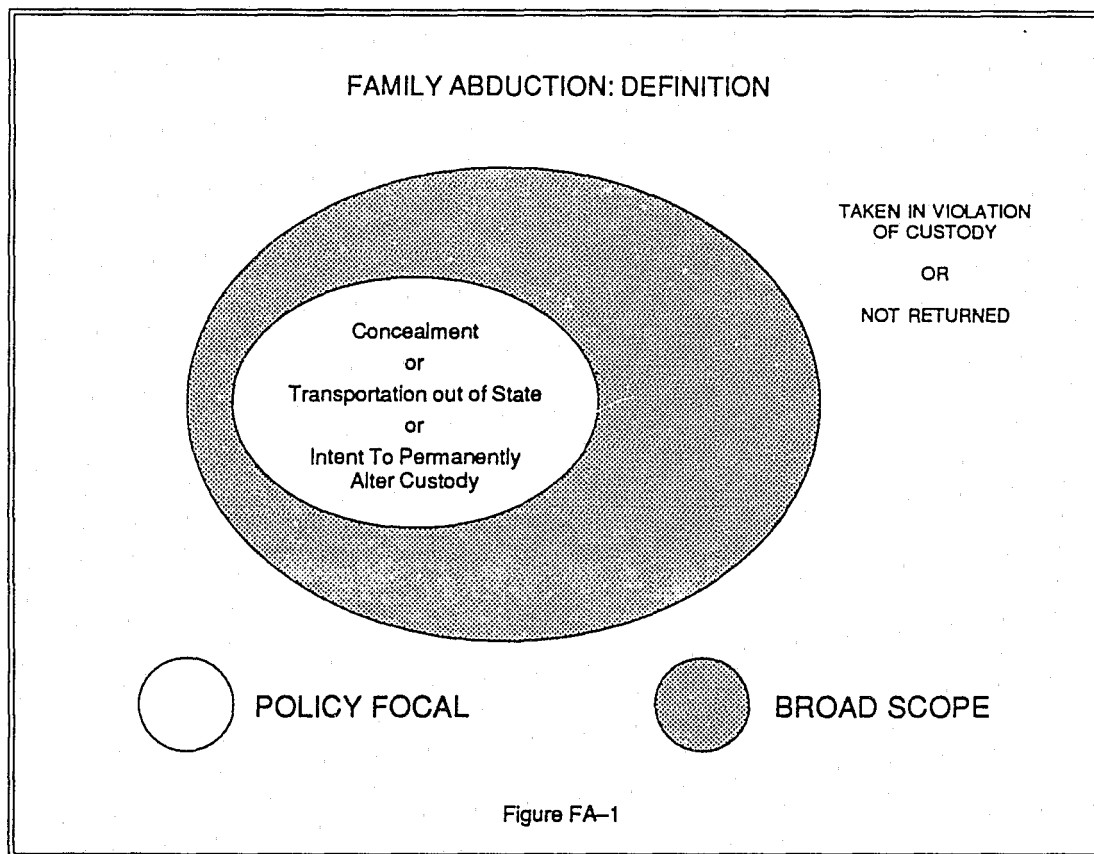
FAMILY ABDUCTION: DEFINITION

TAKEN IN VIOLATION OF CUSTODY

OR

NOT RETURNED

Concealment

or

Transportation out of State

or

Intent To Permanently Alter Custody

POLICY FOCAL

BROAD SCOPE

Figure FA–1